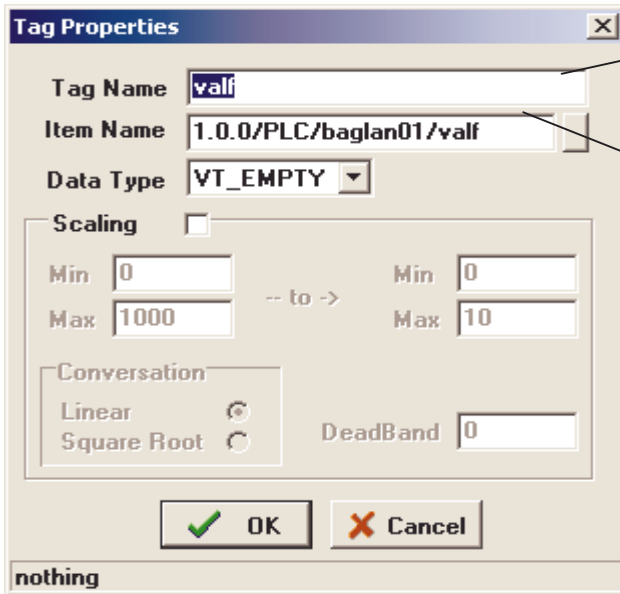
Tag Properties

Tag Name valf

Item Name 1.0.0/PLC/baglan01/valf

Data Type VT_EMPTY

Scaling

Min 0

Max 1000

-- to ->

Min 0

Max 10

Conversation

Linear

Square Root

DeadBand 0

OK

Cancel

nothing